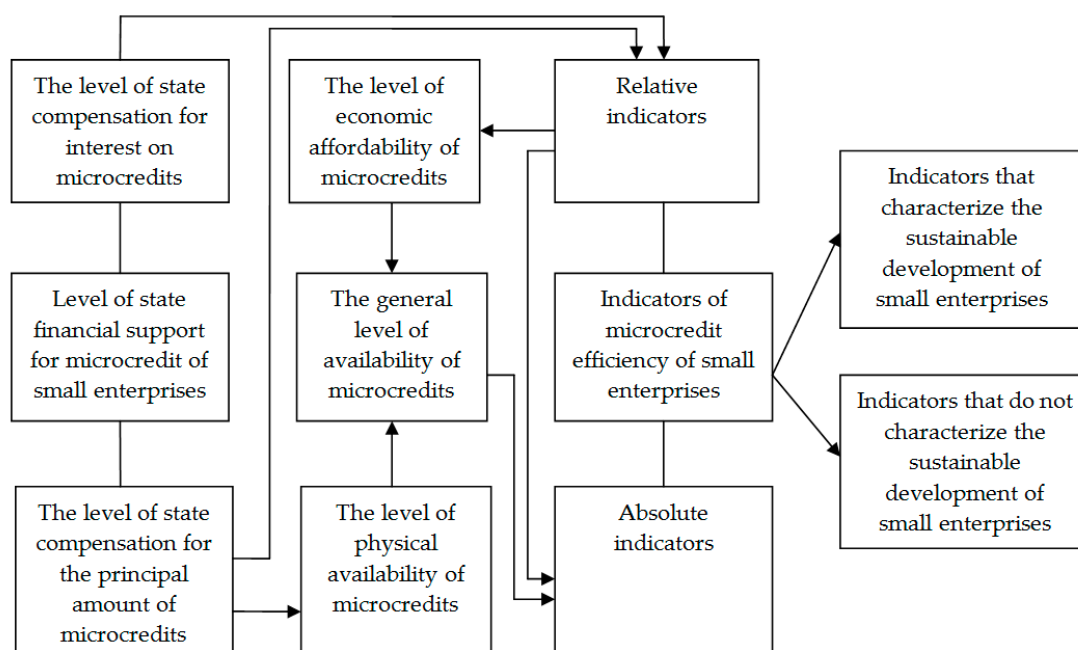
The level of state compensation for interest on microcredits

The level of economic affordability of microcredits

Relative indicators

Indicators that characterize the sustainable development of small enterprises

Level of state financial support for microcredit of small enterprises

The general level of availability of microcredits

Indicators of microcredit efficiency of small enterprises

Indicators that do not characterize the sustainable development of small enterprises

The level of state compensation for the principal amount of microcredits

The level of physical availability of microcredits

Absolute indicators